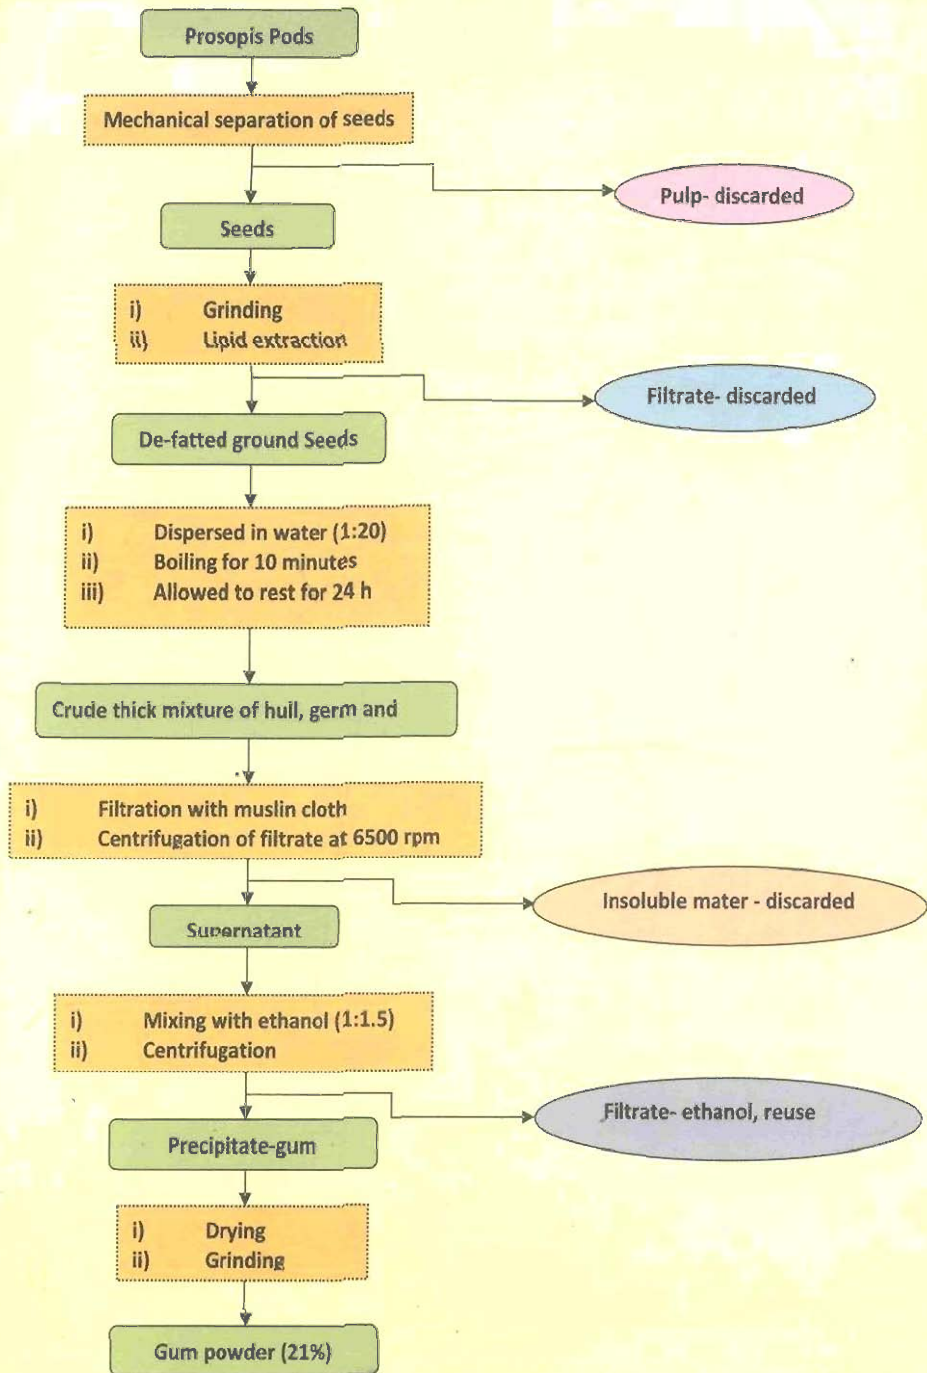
Prosopis Pods

Mechanical separation of seeds

Pulp- discarded

Seeds

i) Grinding
ii) Lipid extraction

Filtrate- discarded

De-fatted ground Seeds

i) Dispersed in water (1:20)
ii) Boiling for 10 minutes
iii) Allowed to rest for 24 h

Crude thick mixture of hull, germ and

i) Filtration with muslin cloth
ii) Centrifugation of filtrate at 6500 rpm

Insoluble mater - discarded

Supernatant

i) Mixing with ethanol (1:1.5)
ii) Centrifugation

Filtrate- ethanol, reuse

Precipitate-gum

i) Drying
ii) Grinding

Gum powder (21%)